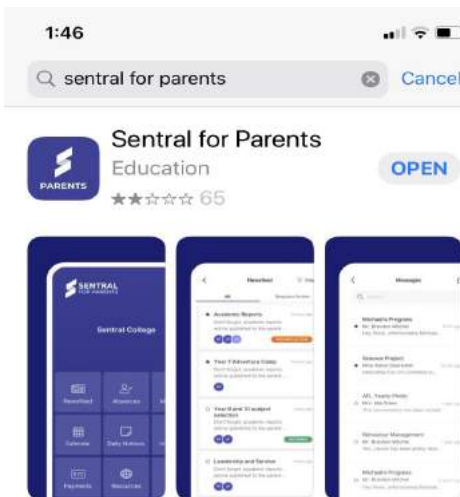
1:46

sentral for parents

Cancel

Sentral for Parents

Education

★★☆☆☆ 65

OPEN

PARENTS

SENTRAL FOR PARENTS

Sentral College

Newsfeed

Absences

Calendar

Daily Notices

Payments

Resources

Newsfeed

Academic Reports

Year 7 Adventure Camp

Year 9 and 10 subject selection

Leadership and Service

Messages

Mathematics Progress

Science Project

Behaviour Management

Mathematics Progress